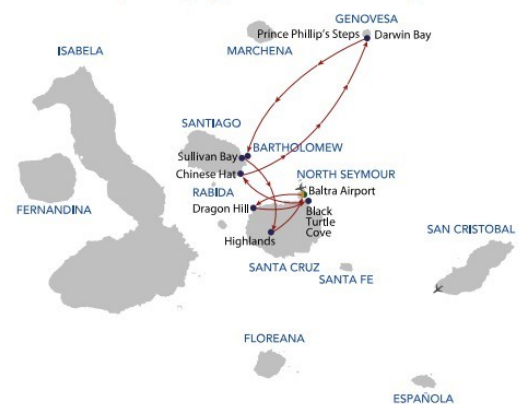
GENOVESA
Prince Phillip's Steps
Darwin Bay
ISABELA
MARCHENA
SANTIAGO
BARTHOLOMEW
Sullivan Bay
Chinese Hat
NORTH SEYMOUR
RABIDA
Baltra Airport
Dragon Hill
Black Turtle Cove
FERNANDINA
Highlands
SAN CRISTOBAL
SANTA CRUZ
SANTA FE
FLOREANA
ESPAÑOLA